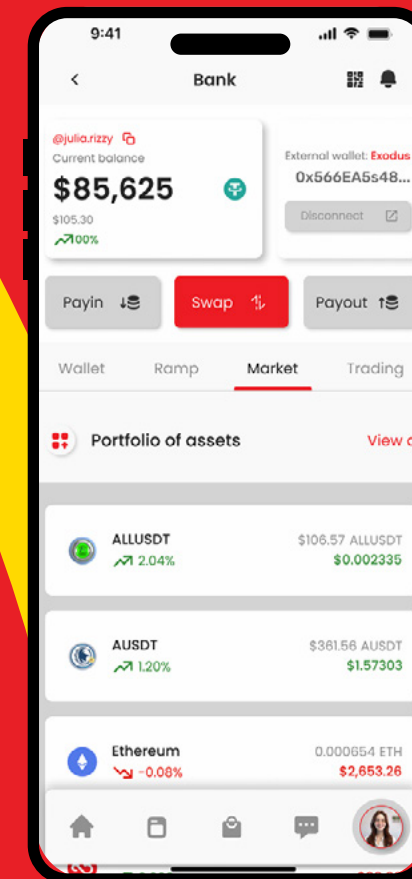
9:41

Bank

@julia.rizzy
Current balance
$85,625
$105.30
00%

External wallet: Exodus
0x566EA5s48...
Disconnect

Payin
Swap
Payout

Wallet
Ramp
Market
Trading

Portfolio of assets
View a

ALLUSDT
2.04%
$106.57 ALLUSDT
$0.002335

AUSDT
1.20%
$361.56 AUSDT
$1.57303

Ethereum
-0.08%
0.000654 ETH
$2,653.26